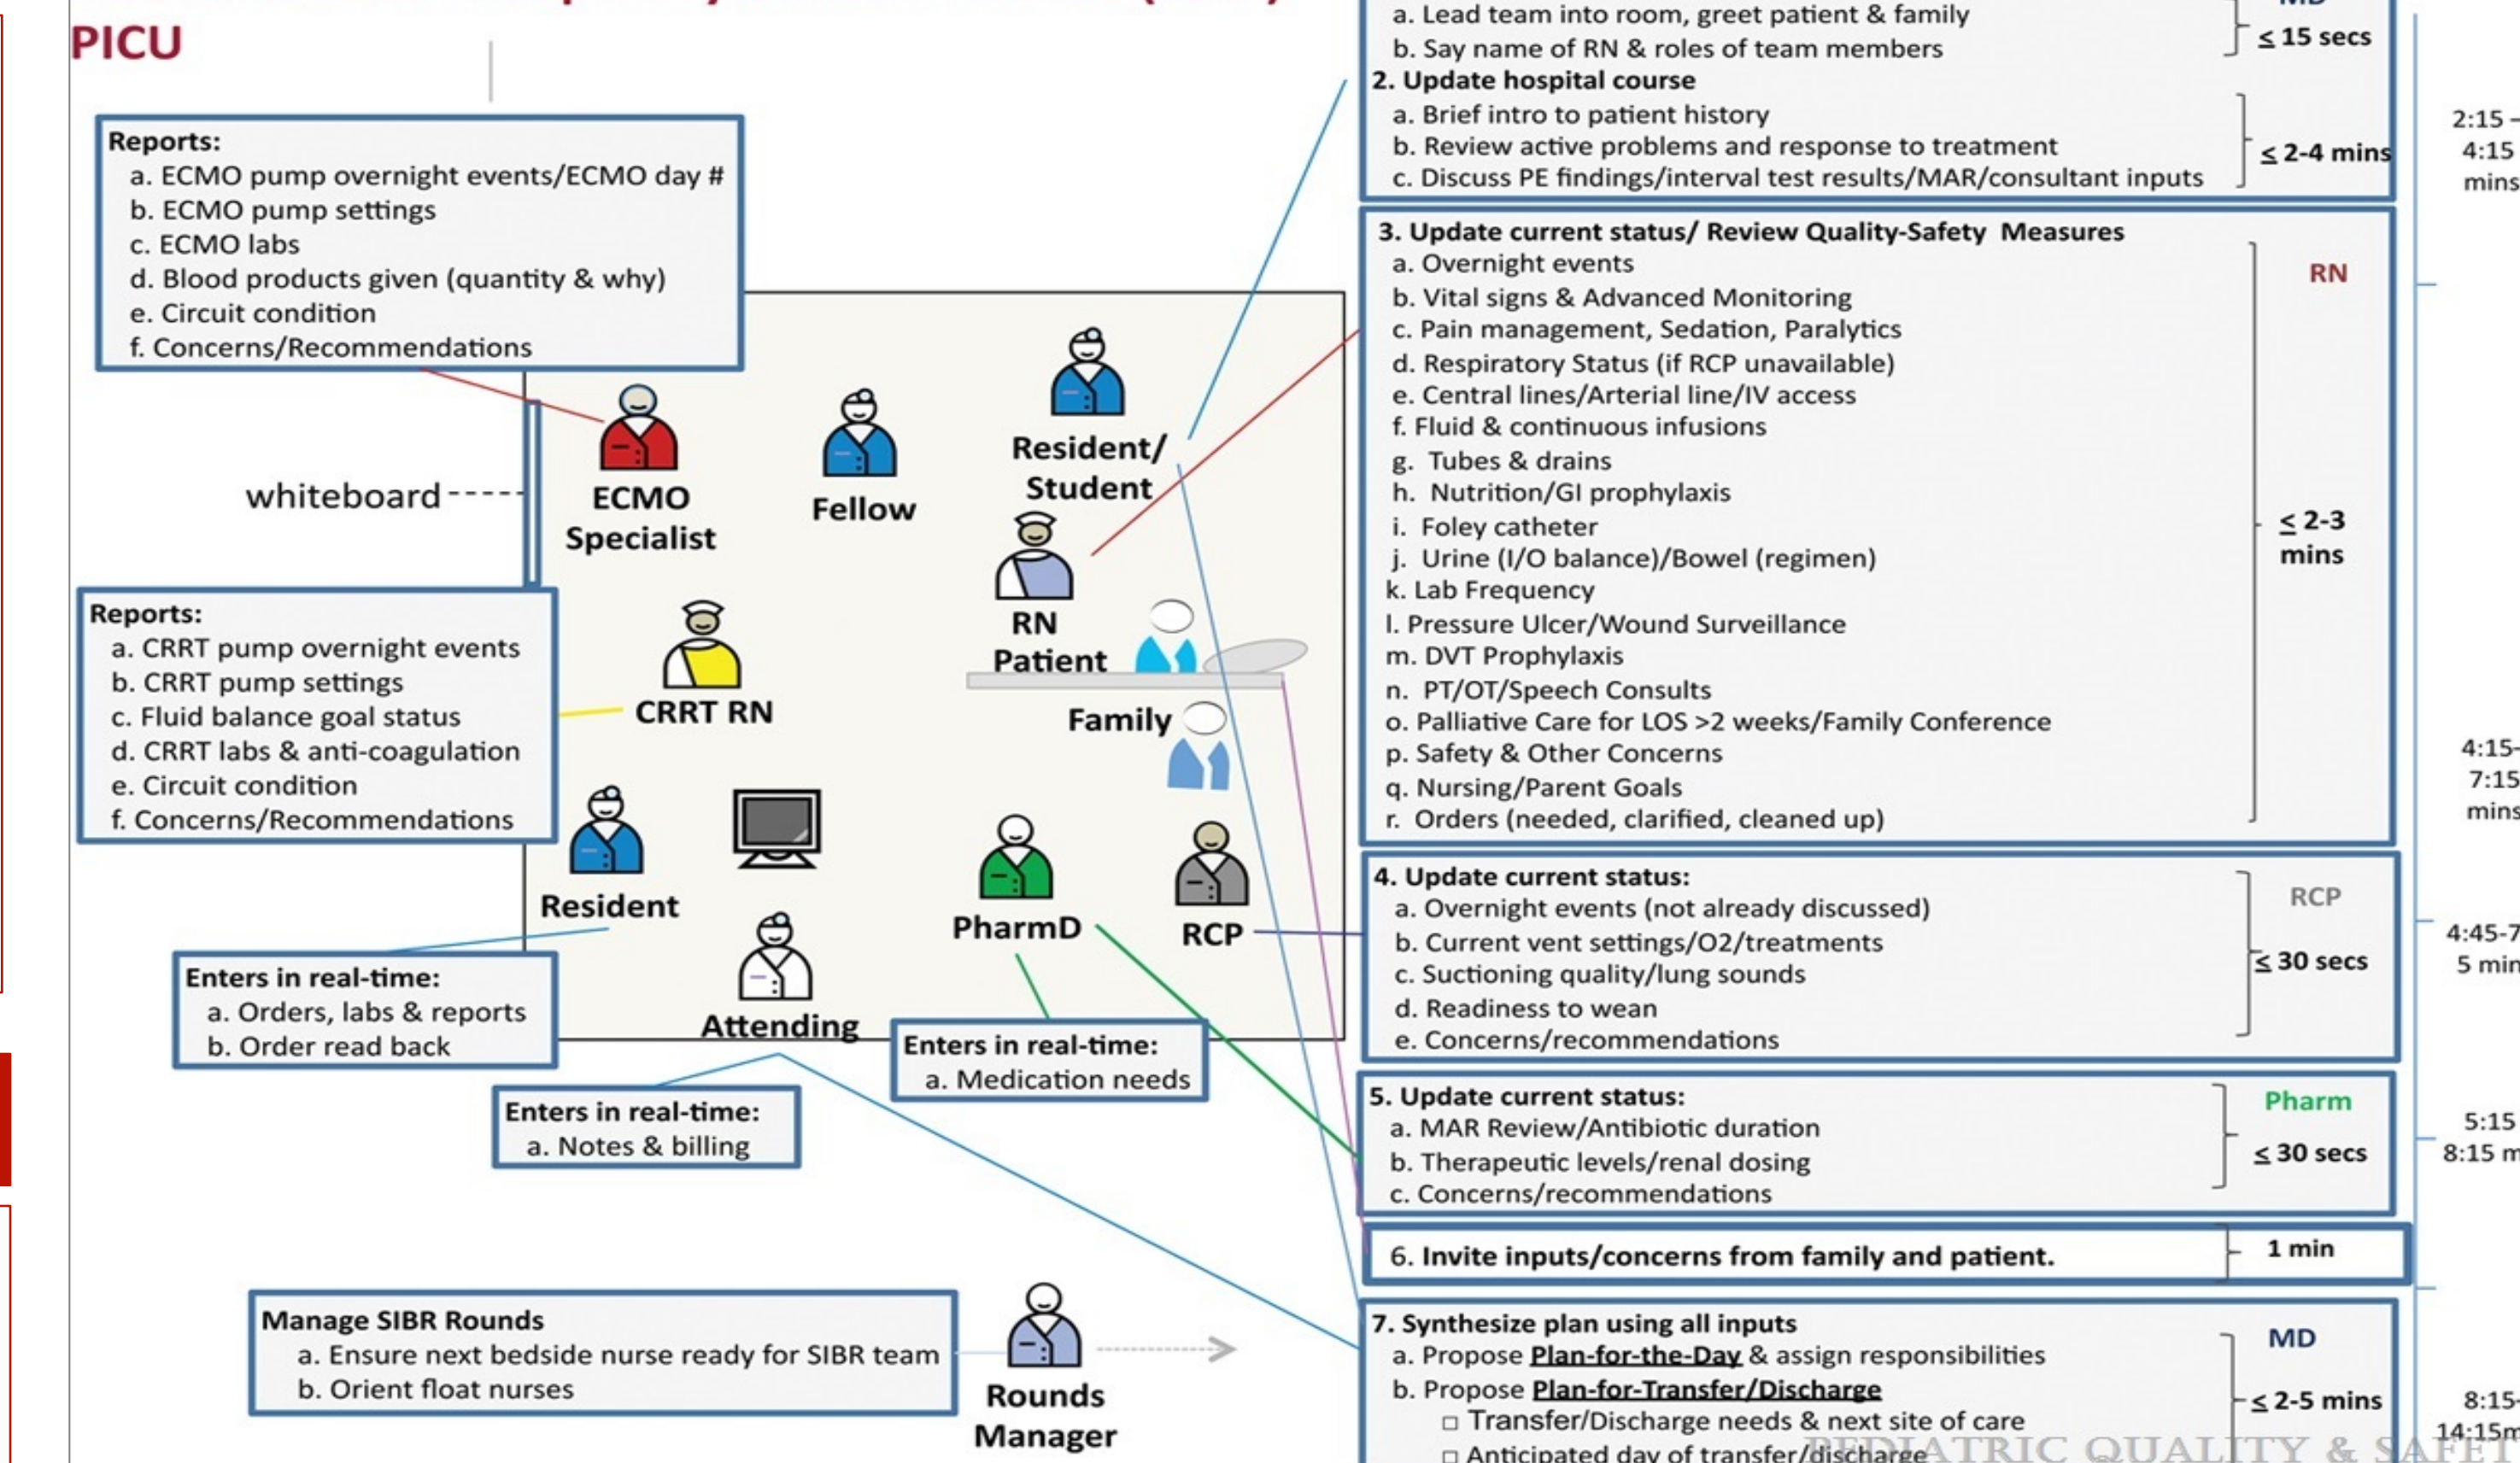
PICU

Reports:
a. ECMO pump overnight events/ECMO day #
b. ECMO pump settings
c. ECMO labs
d. Blood products given (quantity & why)
e. Circuit condition
f. Concerns/Recommendations

whiteboard

ECMO Specialist

Fellow

Resident/ Student

RN

Patient

Family

Reports:
a. CRRT pump overnight events
b. CRRT pump settings
c. Fluid balance goal status
d. CRRT labs & anti-coagulation
e. Circuit condition
f. Concerns/Recommendations

CRRT RN

Resident

PharmD

RCP

Attending

Enters in real-time:
a. Orders, labs & reports
b. Order read back

Enters in real-time:
a. Medication needs

Enters in real-time:
a. Notes & billing

Manage SIBR Rounds
a. Ensure next bedside nurse ready for SIBR team
b. Orient float nurses

Rounds Manager

a. Lead team into room, greet patient & family
b. Say name of RN & roles of team members
≤ 15 secs

2. Update hospital course
a. Brief intro to patient history
b. Review active problems and response to treatment
c. Discuss PE findings/interval test results/MAR/consultant inputs
≤ 2-4 mins

2:15 – 4:15 mins

3. Update current status/ Review Quality-Safety Measures
a. Overnight events
b. Vital signs & Advanced Monitoring
c. Pain management, Sedation, Paralytics
d. Respiratory Status (if RCP unavailable)
e. Central lines/Arterial line/IV access
f. Fluid & continuous infusions
g. Tubes & drains
h. Nutrition/GI prophylaxis
i. Foley catheter
j. Urine (I/O balance)/Bowel (regimen)
k. Lab Frequency
l. Pressure Ulcer/Wound Surveillance
m. DVT Prophylaxis
n. PT/OT/Speech Consults
o. Palliative Care for LOS >2 weeks/Family Conference
p. Safety & Other Concerns
q. Nursing/Parent Goals
r. Orders (needed, clarified, cleaned up)
RN
≤ 2-3 mins

4:15- 7:15 mins

4. Update current status:
a. Overnight events (not already discussed)
b. Current vent settings/O2/treatments
c. Suctioning quality/lung sounds
d. Readiness to wean
e. Concerns/recommendations
RCP
≤ 30 secs

4:45-7 5 min

5. Update current status:
a. MAR Review/Antibiotic duration
b. Therapeutic levels/renal dosing
c. Concerns/recommendations
Pharm
≤ 30 secs

5:15 8:15 m

6. Invite inputs/concerns from family and patient.
1 min

7. Synthesize plan using all inputs
a. Propose Plan-for-the-Day & assign responsibilities
b. Propose Plan-for-Transfer/Discharge
□ Transfer/Discharge needs & next site of care
□ Anticipated day of transfer/discharge
MD
≤ 2-5 mins

8:15- 14:15m

PEDIATRIC QUALITY & SAFET